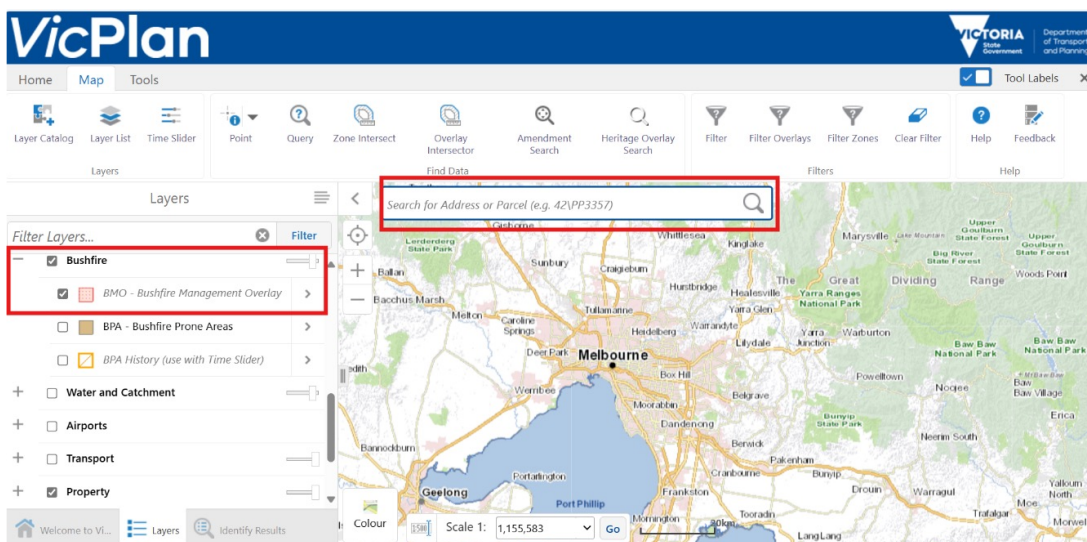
VicPlan

VICTORIA State Government

Department of Transport and Planning

Home Map Tools

Tool Labels

Layer Catalog Layer List Time Slider

Layers

Point Query Zone Intersect Overlay Intersector Amendment Search Heritage Overlay Search

Find Data

Filter Filter Overlays Filter Zones Clear Filter

Filters

Help Feedback

Help

Layers

Filter Layers...

Filter

Bushfire

BMO - Bushfire Management Overlay

BPA - Bushfire Prone Areas

BPA History (use with Time Slider)

Water and Catchment

Airports

Transport

Property

Welcome to Vi...

Layers

Identify Results

Search for Address or Parcel (e.g. 42\PP3357)

Gisborne

Whittlesea

Kinglake

Marysville

Upper Goulburn State Forest

Big River State Forest

Upper Goulburn State Forest

Lerderderg State Park

Sunbury

Craigieburn

Woods Point

Ballan

Hurstbridge

Healesville

Great

Dividing

Range

Yarra Ranges National Park

Bacchus Marsh

Yarra Glen

Melton

Tullamarine

Caroline Springs

Heidelberg

Warrandyte

Yarra

Warburton

Lilydale

Junction

Baw Baw National Park

Baw Baw National Park

Deer Park

Melbourne

Box Hill

Powelltown

Noojee

Baw Baw Village

Werribee

Belgrave

Moorabbin

Bunyip State Park

Erica

Dandenong

Bannockburn

Berwick

Neerim South

Pakenham

Portarlington

Cranbourne

Bunyip

Geelong

Drouin

Warragul

Port Phillip

Frankston

Yallourn North

Moe

Tooradin

Morwell

Mornington

Lang Lang

Colour

Scale 1: 1,155,583

Go

20km